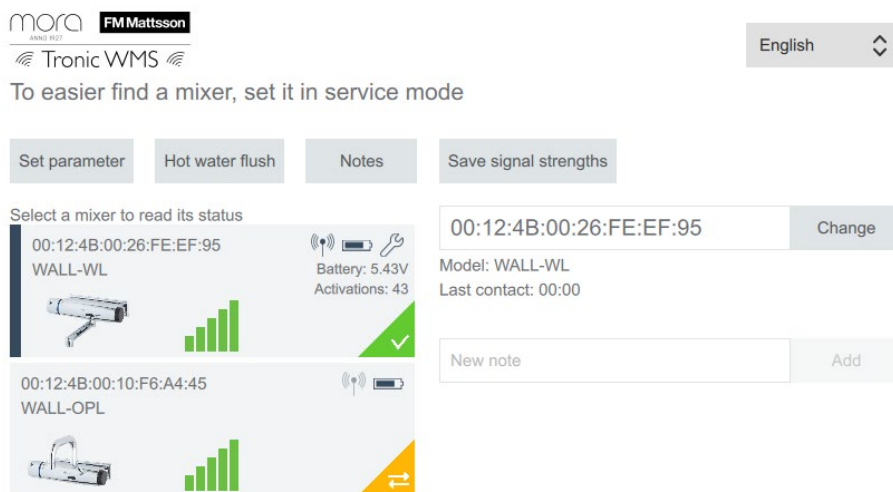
mora
ANNO 1927
FM Mattsson
Tronic WMS

English

To easier find a mixer, set it in service mode

Set parameter
Hot water flush
Notes
Save signal strengths

Select a mixer to read its status

00:12:4B:00:26:FE:EF:95
WALL-WL
Battery: 5.43V
Activations: 43

00:12:4B:00:10:F6:A4:45
WALL-OPL

00:12:4B:00:26:FE:EF:95
Change
Model: WALL-WL
Last contact: 00:00

New note
Add